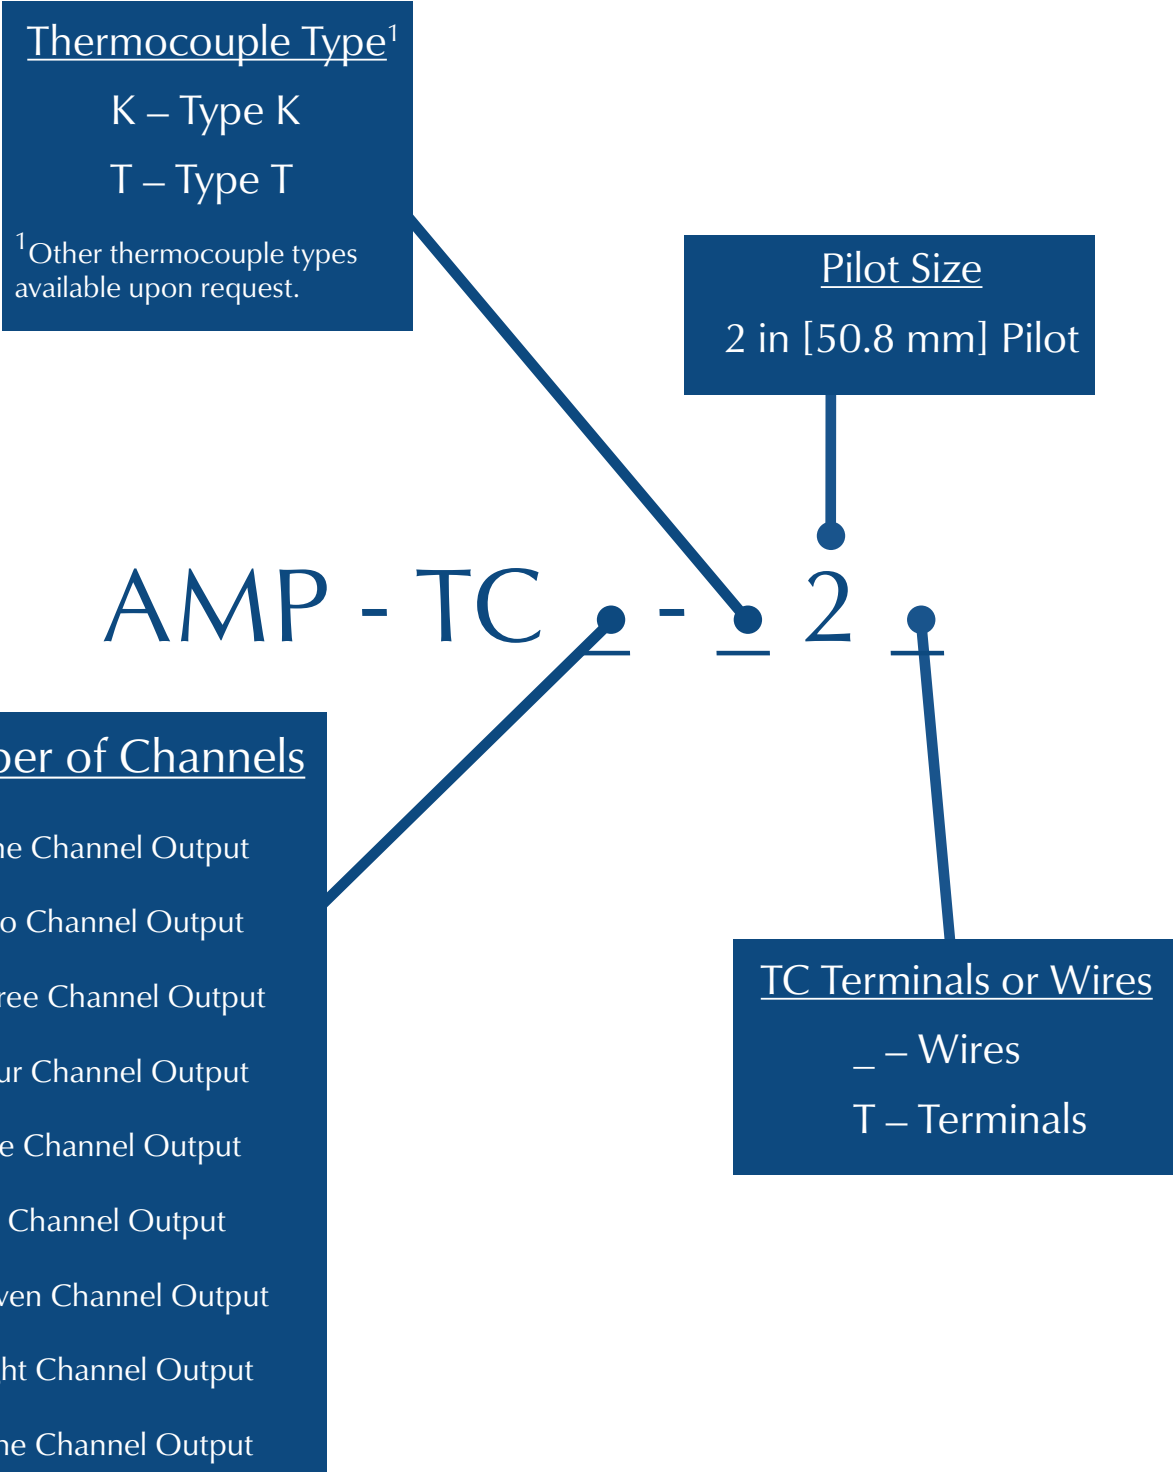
Thermocouple Type$^1$

K – Type K

T – Type T

$^1$Other thermocouple types available upon request.

Pilot Size

2 in [50.8 mm] Pilot

AMP - TC _ - _ 2 _

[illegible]ber of Channels

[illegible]ne Channel Output

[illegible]o Channel Output

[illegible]ree Channel Output

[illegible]ur Channel Output

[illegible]e Channel Output

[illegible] Channel Output

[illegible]ven Channel Output

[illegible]ht Channel Output

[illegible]ne Channel Output

TC Terminals or Wires

_ – Wires

T – Terminals